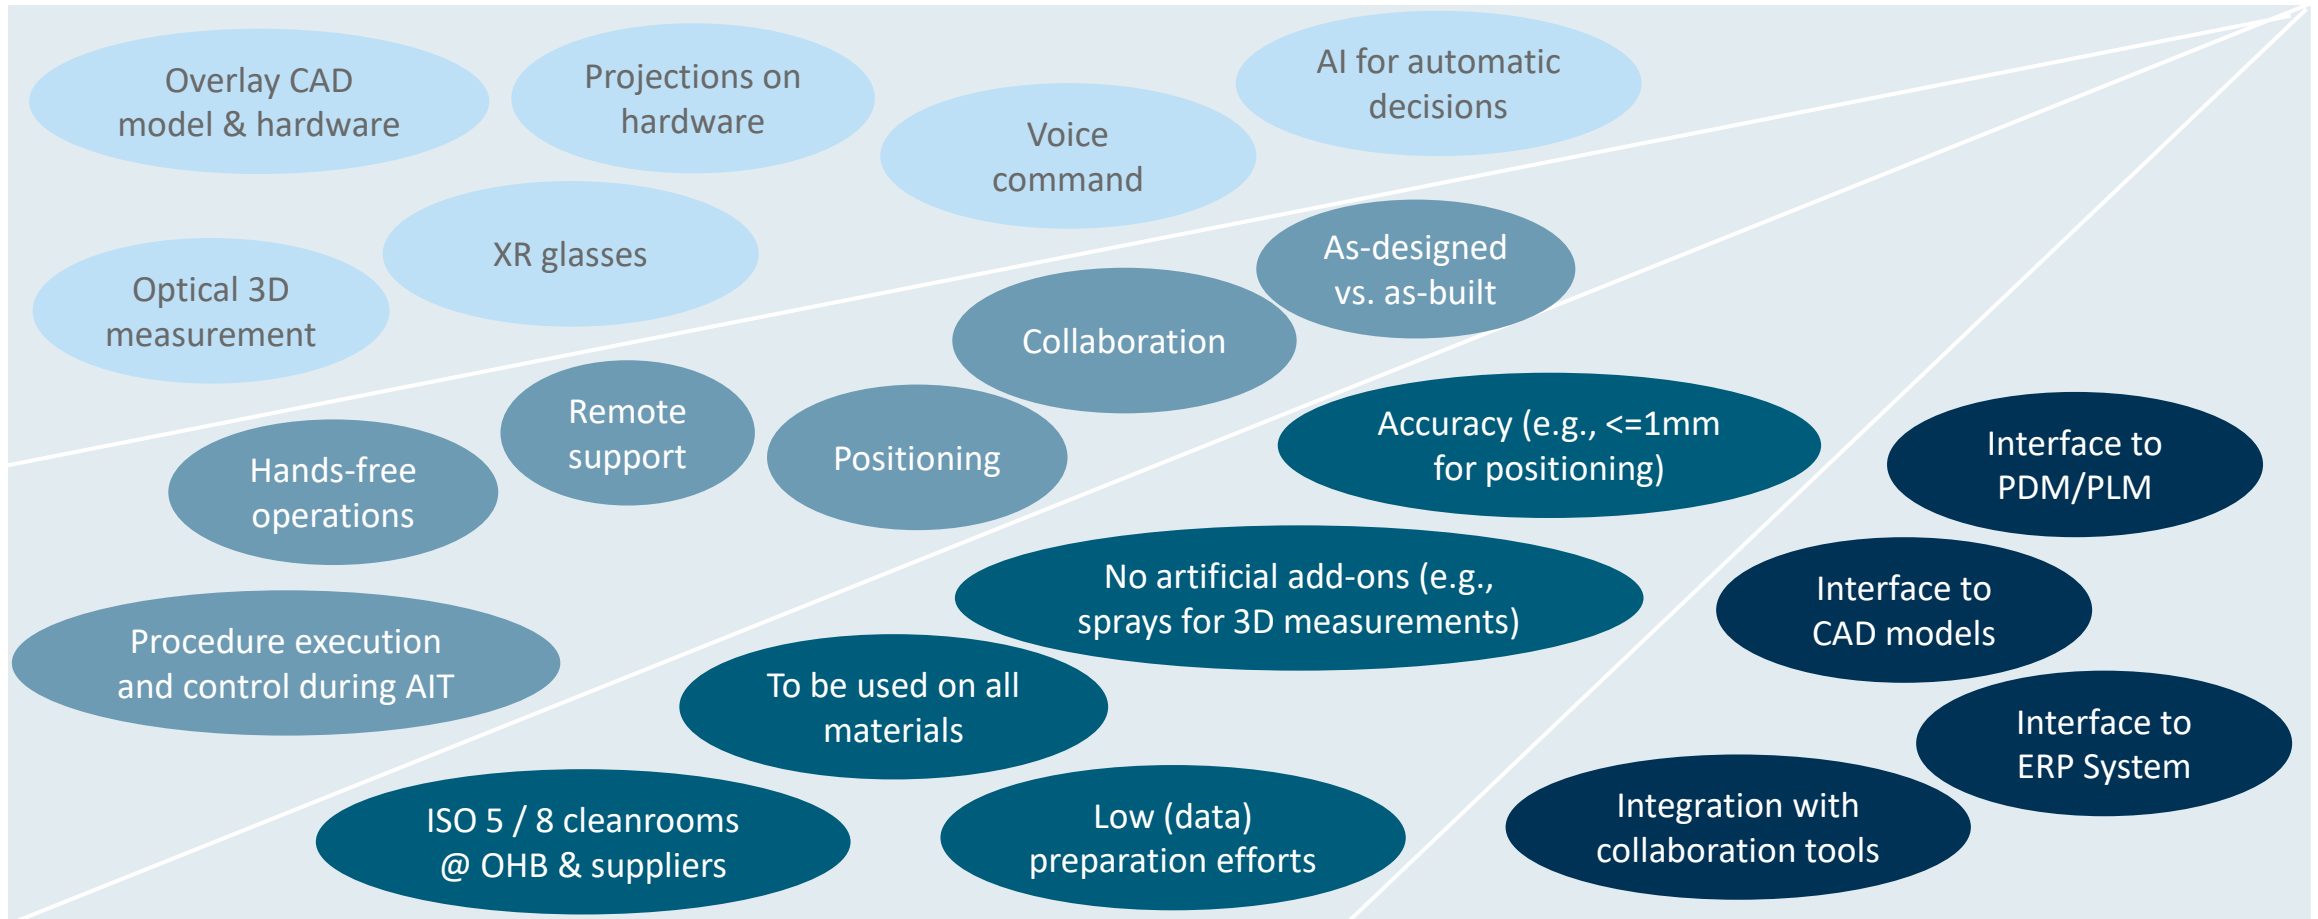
Overlay CAD model & hardware

Projections on hardware

Voice command

AI for automatic decisions

Optical 3D measurement

XR glasses

As-designed vs. as-built

Collaboration

Remote support

Positioning

Hands-free operations

Accuracy (e.g., <=1mm for positioning)

Interface to PDM/PLM

No artificial add-ons (e.g., sprays for 3D measurements)

Interface to CAD models

Procedure execution and control during AIT

To be used on all materials

Interface to ERP System

Integration with collaboration tools

ISO 5 / 8 cleanrooms @ OHB & suppliers

Low (data) preparation efforts